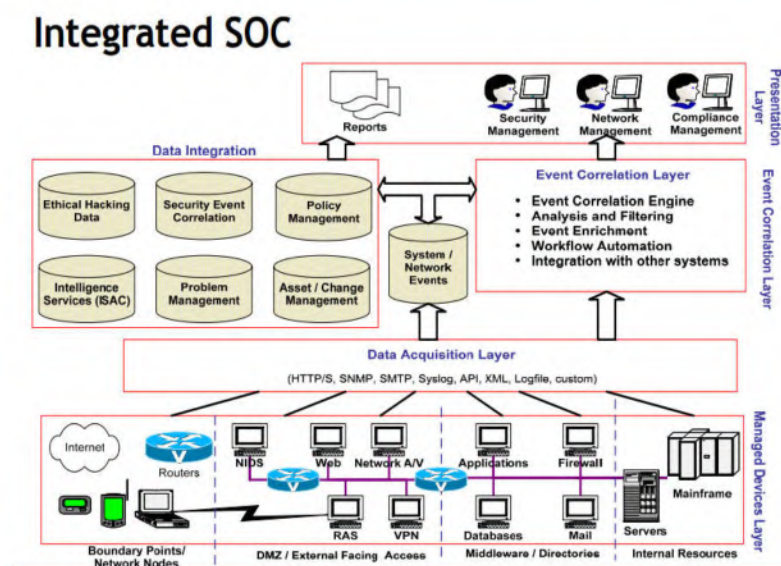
Integrated SOC

Reports

Security Management

Network Management

Compliance Management

Presentation Layer

Data Integration

Ethical Hacking Data

Security Event Correlation

Policy Management

Intelligence Services (ISAC)

Problem Management

Asset / Change Management

System / Network Events

Event Correlation Layer

- Event Correlation Engine
- Analysis and Filtering
- Event Enrichment
- Workflow Automation
- Integration with other systems

Event Correlation Layer

Data Acquisition Layer

(HTTP/S, SNMP, SMTP, Syslog, API, XML, Logfile, custom)

Internet

Routers

NIDS

Web

Network A/V

Applications

Firewall

Mainframe

RAS

VPN

Databases

Mail

Servers

Managed Devices Layer

Boundary Points/ Network Nodes

DMZ / External Facing Access

Middleware / Directories

Internal Resources